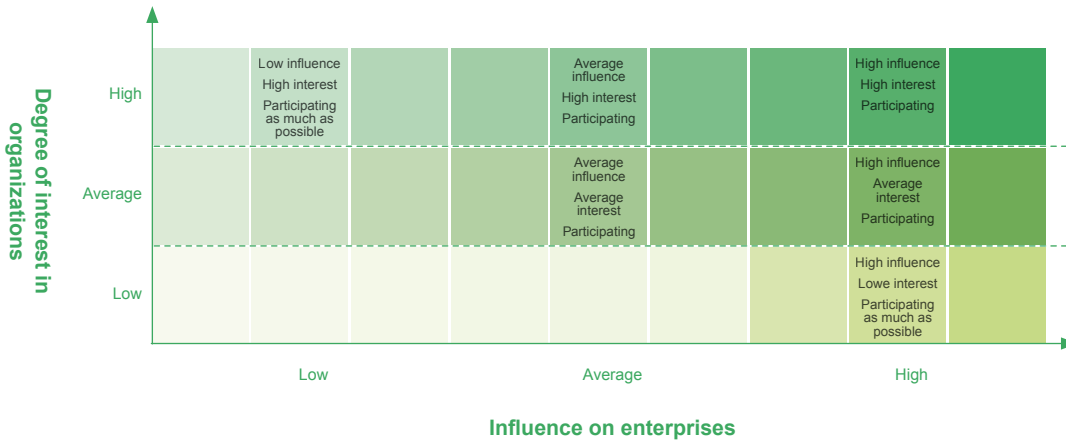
Degree of interest in organizations

High

Low influence
High interest
Participating as much as possible

Average influence
High interest
Participating

High influence
High interest
Participating

Average

Average influence
Average interest
Participating

High influence
Average interest
Participating

Low

High influence
Lowe interest
Participating as much as possible

Low

Average

High

Influence on enterprises